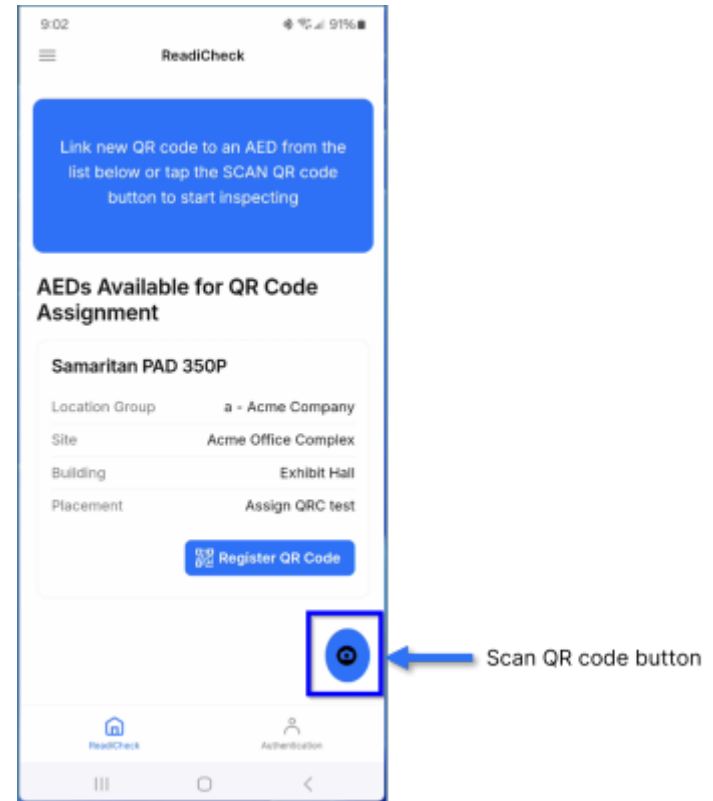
9:02

91%

ReadiCheck

Link new QR code to an AED from the list below or tap the SCAN QR code button to start inspecting

AEDs Available for QR Code Assignment

Samaritan PAD 350P

| Location Group | a - Acme Company |
|---|---|
| Site | Acme Office Complex |
| Building | Exhibit Hall |
| Placement | Assign QRC test |

Register QR Code

Scan QR code button

ReadiCheck

Authentication